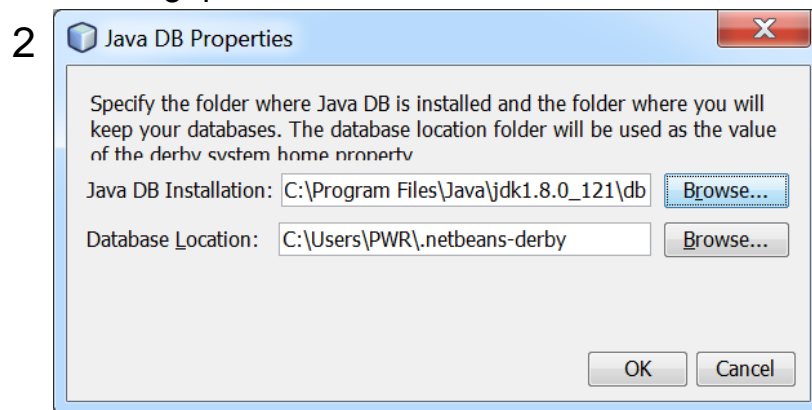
2

Java DB Properties

Specify the folder where Java DB is installed and the folder where you will keep your databases. The database location folder will be used as the value of the derby system home property

Java DB Installation: C:\Program Files\Java\jdk1.8.0_121\db Browse...

Database Location: C:\Users\PWR\.netbeans-derby Browse...

OK Cancel